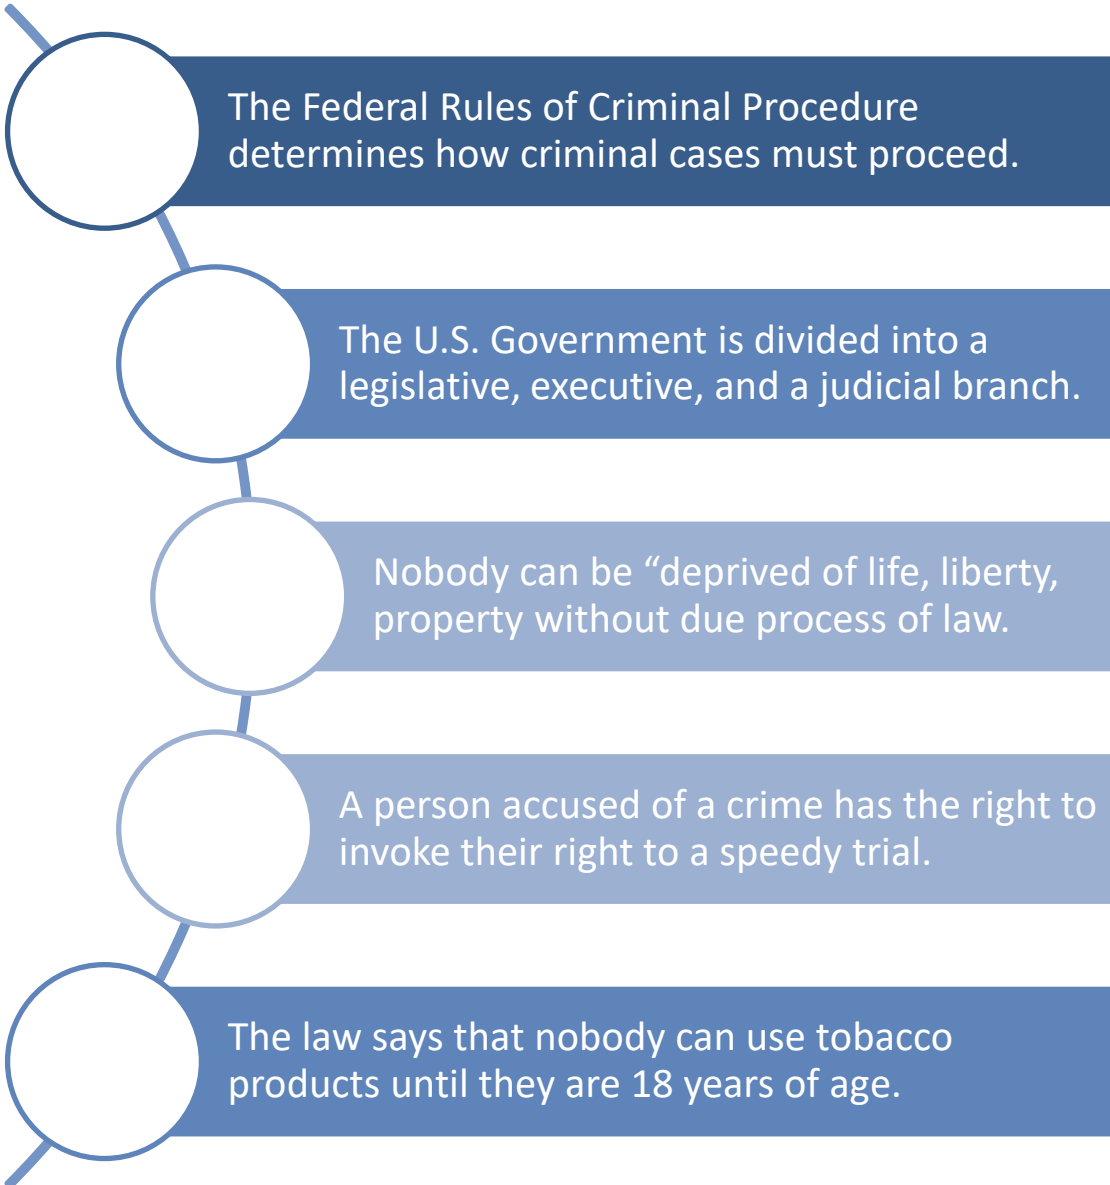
The Federal Rules of Criminal Procedure determines how criminal cases must proceed.

The U.S. Government is divided into a legislative, executive, and a judicial branch.

Nobody can be “deprived of life, liberty, property without due process of law.

A person accused of a crime has the right to invoke their right to a speedy trial.

The law says that nobody can use tobacco products until they are 18 years of age.